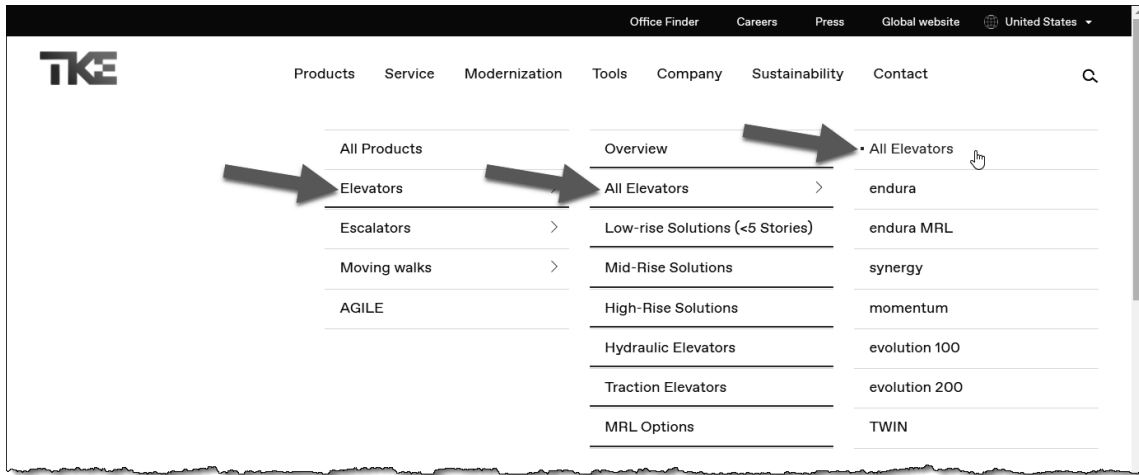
Office Finder Careers Press Global website United States

TKE

Products Service Modernization Tools Company Sustainability Contact

All Products
Elevators
Escalators
Moving walks
AGILE

Overview
All Elevators
Low-rise Solutions (<5 Stories)
Mid-Rise Solutions
High-Rise Solutions
Hydraulic Elevators
Traction Elevators
MRL Options

All Elevators
endura
endura MRL
synergy
momentum
evolution 100
evolution 200
TWIN